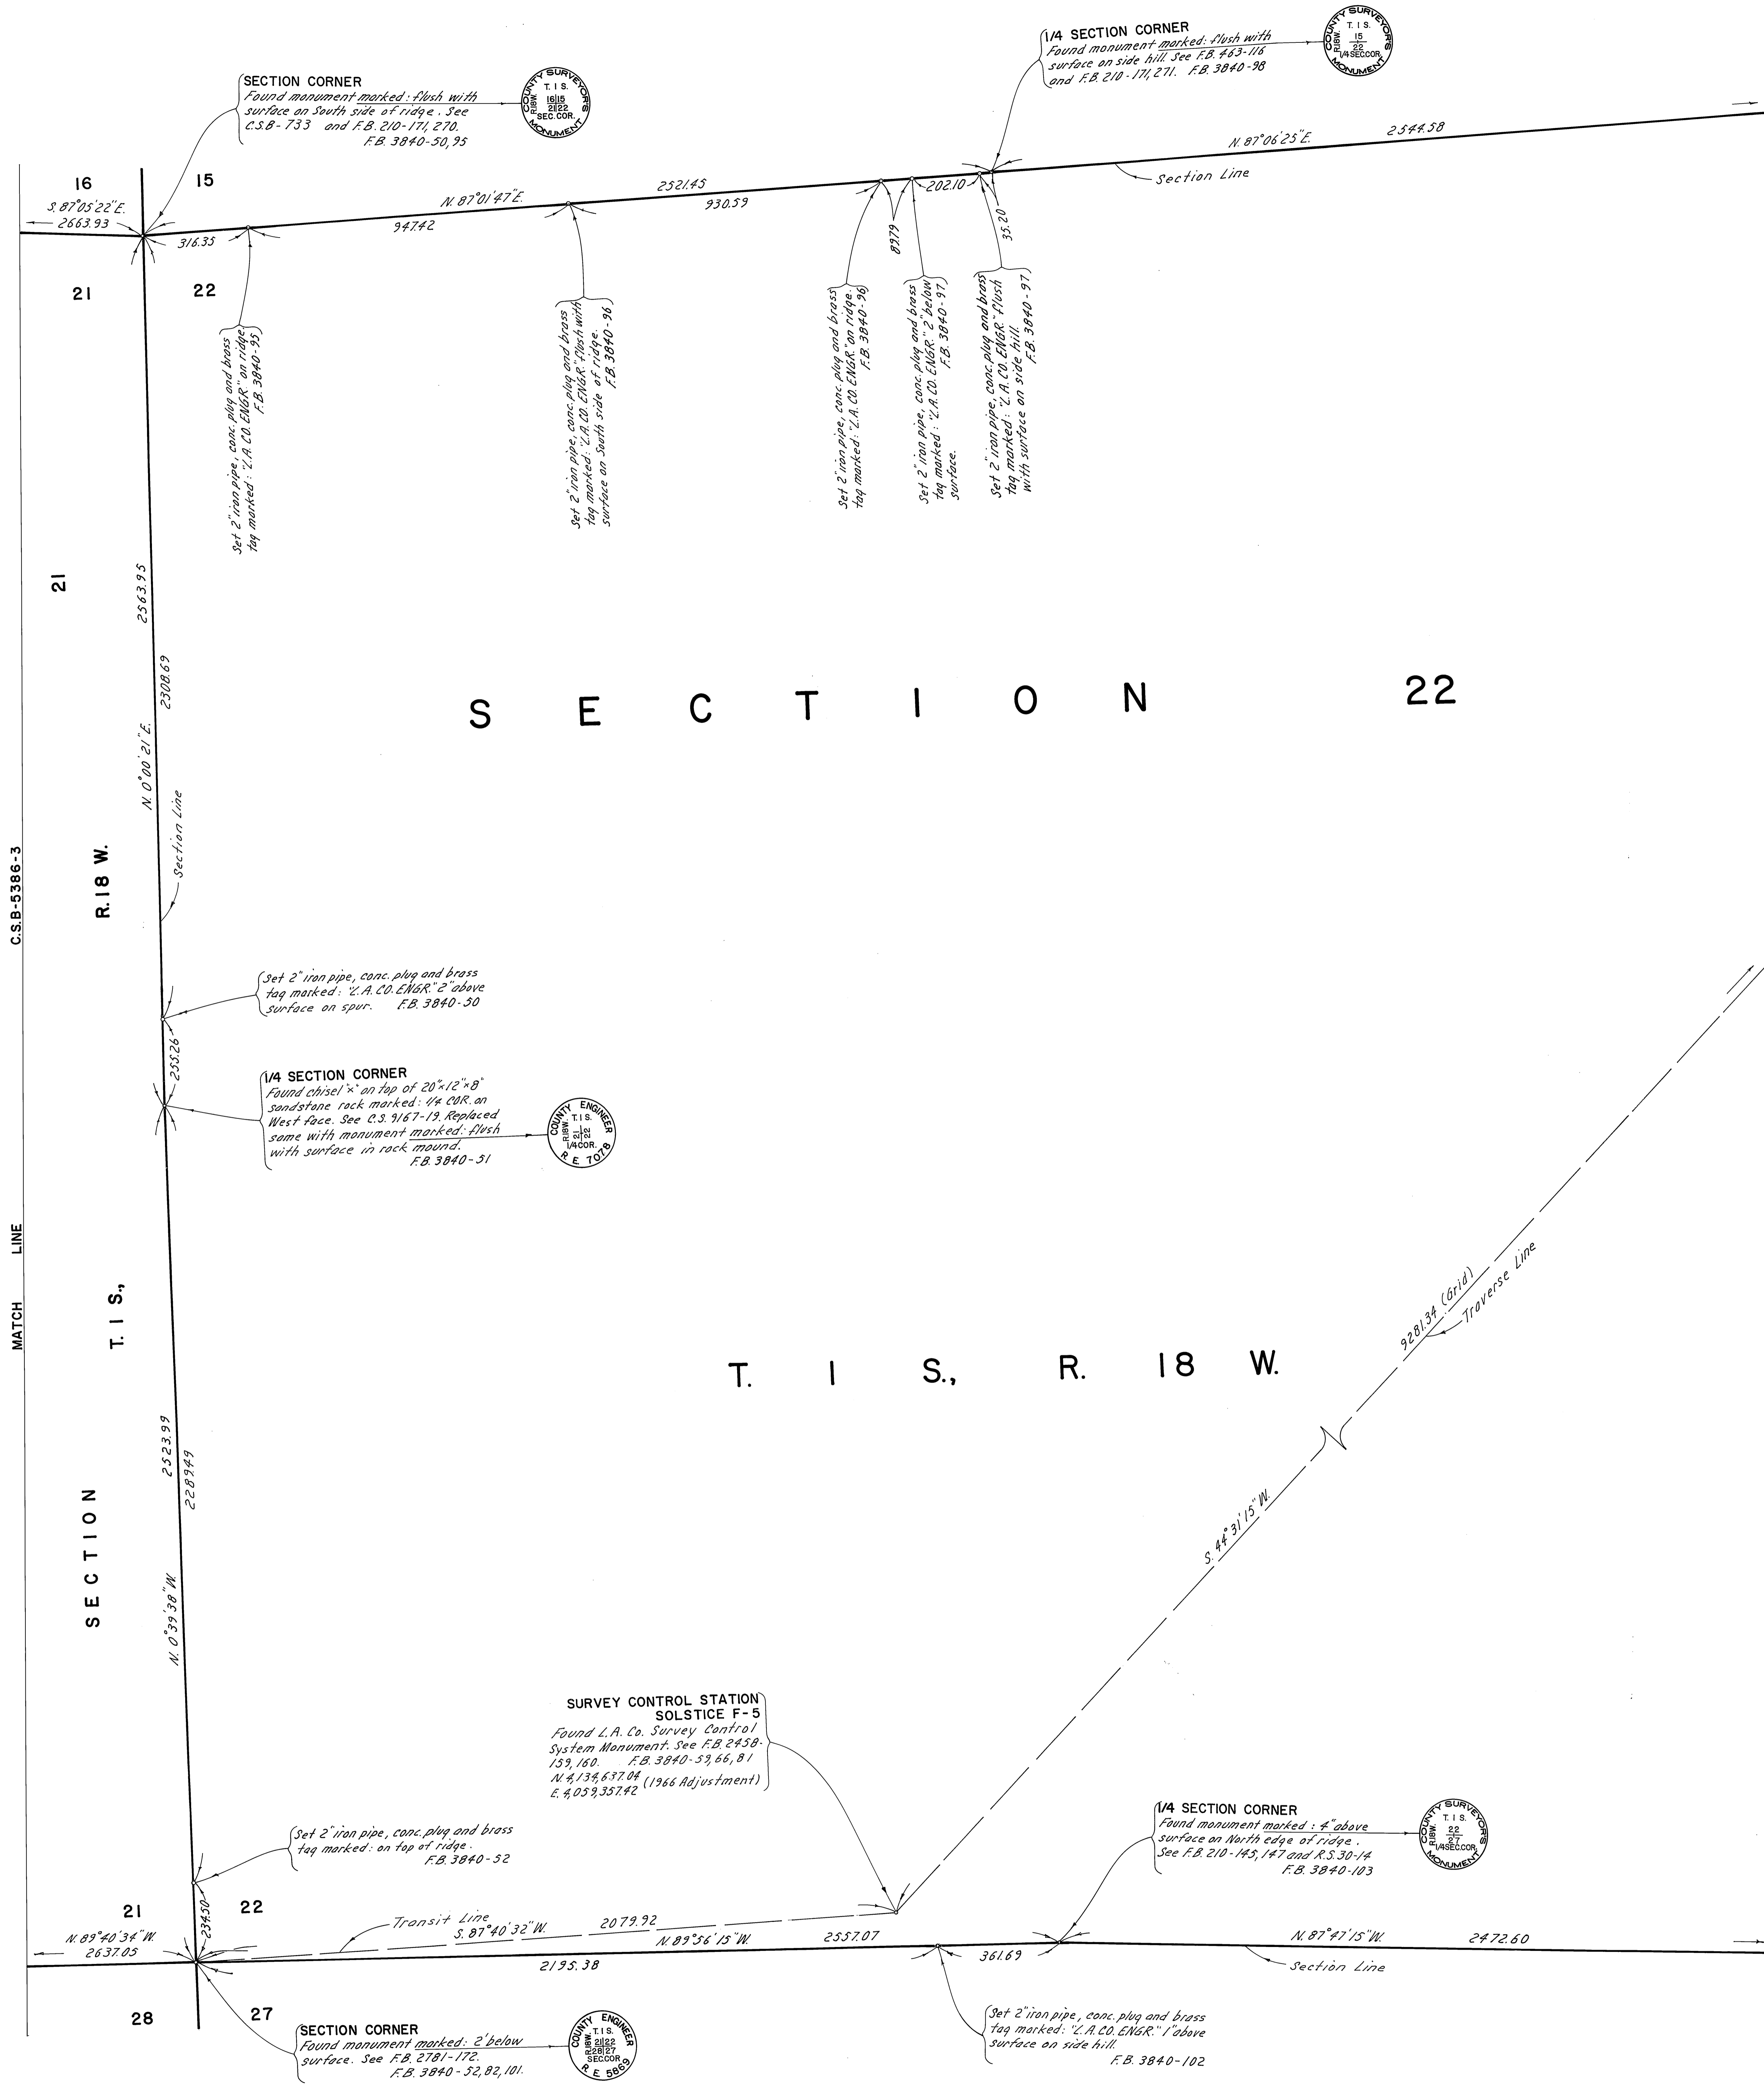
SECTION CORNER
Found monument marked: flush with surface on South side of ridge. See C.S.B-733 and F.B. 210-171, 270. F.B. 3840-50, 95

COUNTY SURVEYOR'S MONUMENT T. 1 S. R18W. 16|15 21|22 SEC. COR.

1/4 SECTION CORNER
Found monument marked: flush with surface on side hill. See F.B. 463-116 and F.B. 210-171, 271. F.B. 3840-98

COUNTY SURVEYOR'S MONUMENT T. 1 S. R18W. $\frac{15}{22}$ 1/4 SEC. COR.

16
15
S. 87°05'22" E.
2663.93
N. 87°01'47" E.
2521.45
N. 87°06'25" E.
2544.58
316.35
947.42
930.59
202.10
89.79
35.20
Section Line
21
22

Set 2" iron pipe, conc. plug and brass tag marked: "L.A. CO. ENGR." on ridge. F.B. 3840-95

Set 2" iron pipe, conc. plug and brass tag marked: "L.A. CO. ENGR." flush with surface on South side of ridge. F.B. 3840-96

Set 2" iron pipe, conc. plug and brass tag marked: "L.A. CO. ENGR." on ridge. F.B. 3840-96

Set 2" iron pipe, conc. plug and brass tag marked: "L.A. CO. ENGR." 2" below surface. F.B. 3840-97

Set 2" iron pipe, conc. plug and brass tag marked: "L.A. CO. ENGR." flush with surface on side hill. F.B. 3840-97

21
2563.95
2308.69
N. 0°00'21" E.
Section Line
R. 18 W.
C.S.B-5386-3
MATCH LINE
T. 1 S.,
SECTION

S E C T I O N 22

Set 2" iron pipe, conc. plug and brass tag marked: "L.A. CO. ENGR." 2" above surface on spur. F.B. 3840-50

255.26

1/4 SECTION CORNER
Found chisel "x" on top of 20"×12"×8" sandstone rock marked: 1/4 COR. on West face. See C.S. 9167-19. Replaced same with monument marked: flush with surface in rock mound. F.B. 3840-51

COUNTY ENGINEER T. 1 S. R18W. $\frac{21}{22}$ 1/4 COR. R.E. 7078

9281.34 (Grid)
Traverse Line

T. 1 S., R. 18 W.

2523.99
2289.49
N. 0°39'38" W.
S. 44°31'15" W.

SURVEY CONTROL STATION
SOLSTICE F-5
Found L.A. Co. Survey Control System Monument. See F.B. 2458-159, 160. F.B. 3840-59, 66, 81
N. 4,134,637.04 (1966 Adjustment)
E. 4,059,357.42

1/4 SECTION CORNER
Found monument marked: 4" above surface on North edge of ridge. See F.B. 210-145, 147 and R.S. 30-14. F.B. 3840-103

COUNTY SURVEYOR'S MONUMENT T. 1 S. R18W. $\frac{22}{27}$ 1/4 SEC. COR.

Set 2" iron pipe, conc. plug and brass tag marked: on top of ridge. F.B. 3840-52

21
22
234.50
Transit Line
S. 87°40'32" W.
2079.92
N. 89°40'34" W.
2637.05
N. 89°56'15" W.
2557.07
2195.38
361.69
N. 87°47'15" W.
2472.60
Section Line
28
27

SECTION CORNER
Found monument marked: 2" below surface. See F.B. 2781-172. F.B. 3840-52, 82, 101.

COUNTY ENGINEER T. 1 S. R18W. 21|22 28|27 SEC. COR. R.E. 5669

Set 2" iron pipe, conc. plug and brass tag marked: "L.A. CO. ENGR." 1" above surface on side hill. F.B. 3840-102